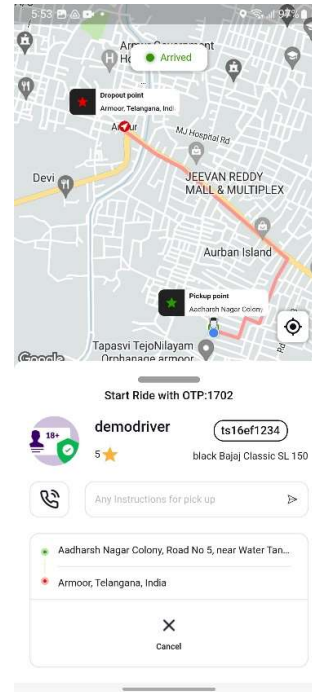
5:53

Army Government Ho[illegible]

Arrived

Dropout point
Armoor, Telangana, Indi

MJ Hospital Rd

Devi

JEEVAN REDDY MALL & MULTIPLEX

Aurban Island

Pickup point
Aadharsh Nagar Colony

Tapasvi TejoNilayam Orphanage armoor

Google

Start Ride with OTP:1702

18+

demodriver

ts16ef1234

5

black Bajaj Classic SL 150

Any Instructions for pick up

Aadharsh Nagar Colony, Road No 5, near Water Tan...

Armoor, Telangana, India

Cancel